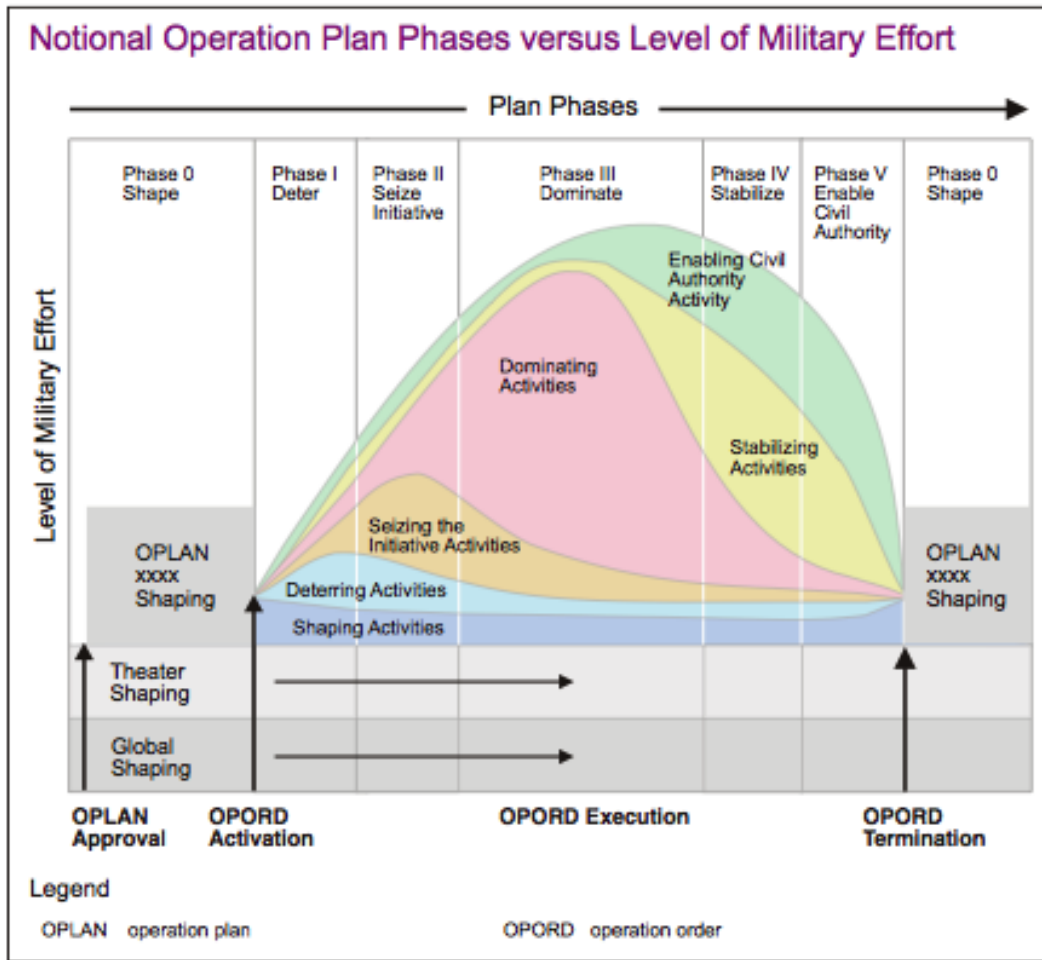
Notional Operation Plan Phases versus Level of Military Effort

Plan Phases

Phase 0
Shape

Phase I
Deter

Phase II
Seize
Initiative

Phase III
Dominate

Phase IV
Stabilize

Phase V
Enable
Civil
Authority

Phase 0
Shape

Level of Military Effort

Enabling Civil Authority Activity

Dominating Activities

Stabilizing Activities

Seizing the Initiative Activities

Deterring Activities

Shaping Activities

OPLAN xxxx Shaping

OPLAN xxxx Shaping

Theater Shaping

Global Shaping

OPLAN Approval

OPORD Activation

OPORD Execution

OPORD Termination

Legend

OPLAN operation plan

OPORD operation order